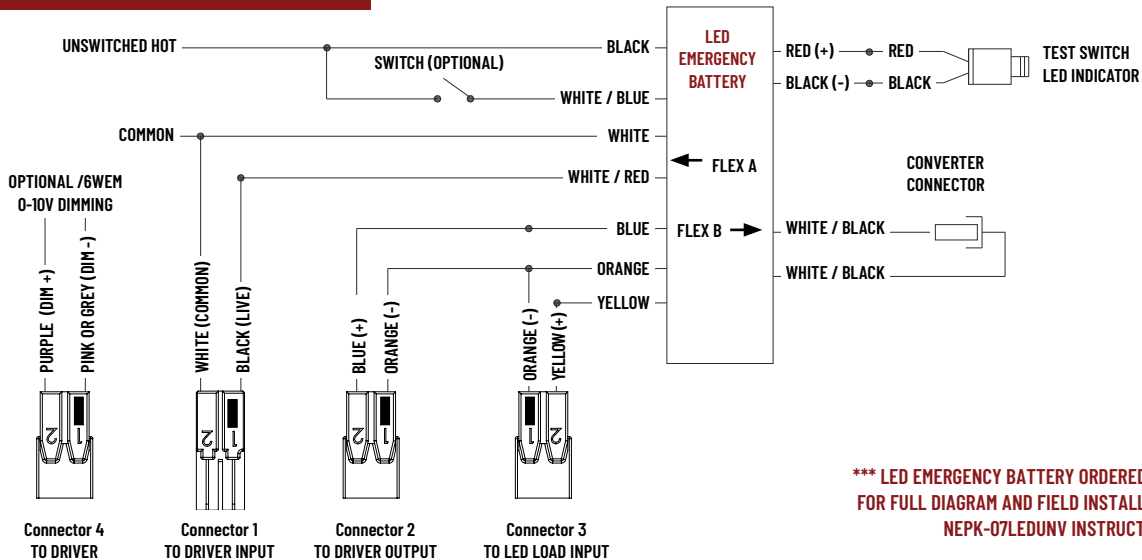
UNSWITCHED HOT
SWITCH (OPTIONAL)
BLACK
WHITE / BLUE
COMMON
WHITE
WHITE / RED
BLUE
ORANGE
YELLOW
LED EMERGENCY BATTERY
FLEX A
FLEX B
RED (+)
RED
BLACK (-)
BLACK
TEST SWITCH LED INDICATOR
CONVERTER CONNECTOR
WHITE / BLACK
WHITE / BLACK
OPTIONAL /6WEM 0-10V DIMMING
PURPLE (DIM +)
PINK OR GREY (DIM -)
WHITE (COMMON)
BLACK (LIVE)
BLUE (+)
ORANGE (-)
ORANGE (-)
YELLOW(+)
2
1
2
1
2
1
1
2
Connector 4 TO DRIVER
Connector 1 TO DRIVER INPUT
Connector 2 TO DRIVER OUTPUT
Connector 3 TO LED LOAD INPUT
*** LED EMERGENCY BATTERY ORDERED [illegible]
FOR FULL DIAGRAM AND FIELD INSTALL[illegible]
NEPK-07LEDUNV INSTRUCT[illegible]